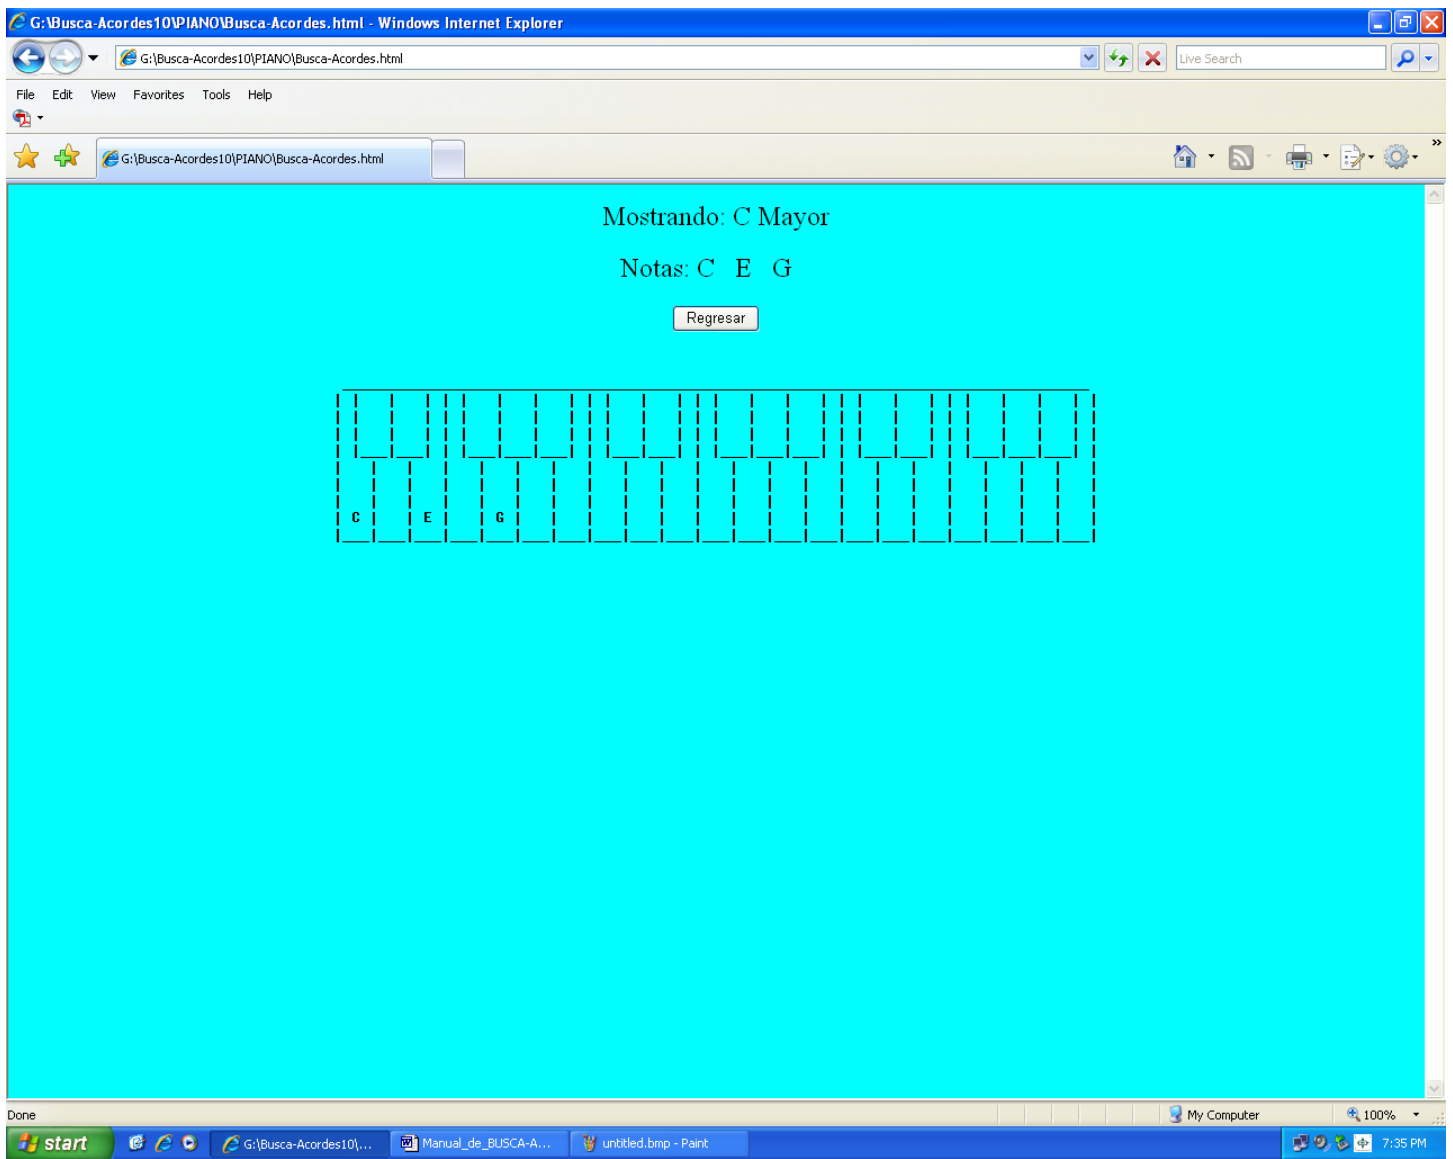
G:\Busca-Acordes10\PIANO\Busca-Acordes.html - Windows Internet Explorer

G:\Busca-Acordes10\PIANO\Busca-Acordes.html

Live Search

File Edit View Favorites Tools Help

G:\Busca-Acordes10\PIANO\Busca-Acordes.html

Mostrando: C Mayor

Notas: C E G

Regresar

C E G

Done

My Computer

100%

start

G:\Busca-Acordes10\...

Manual_de_BUSCA-A...

untitled.bmp - Paint

7:35 PM